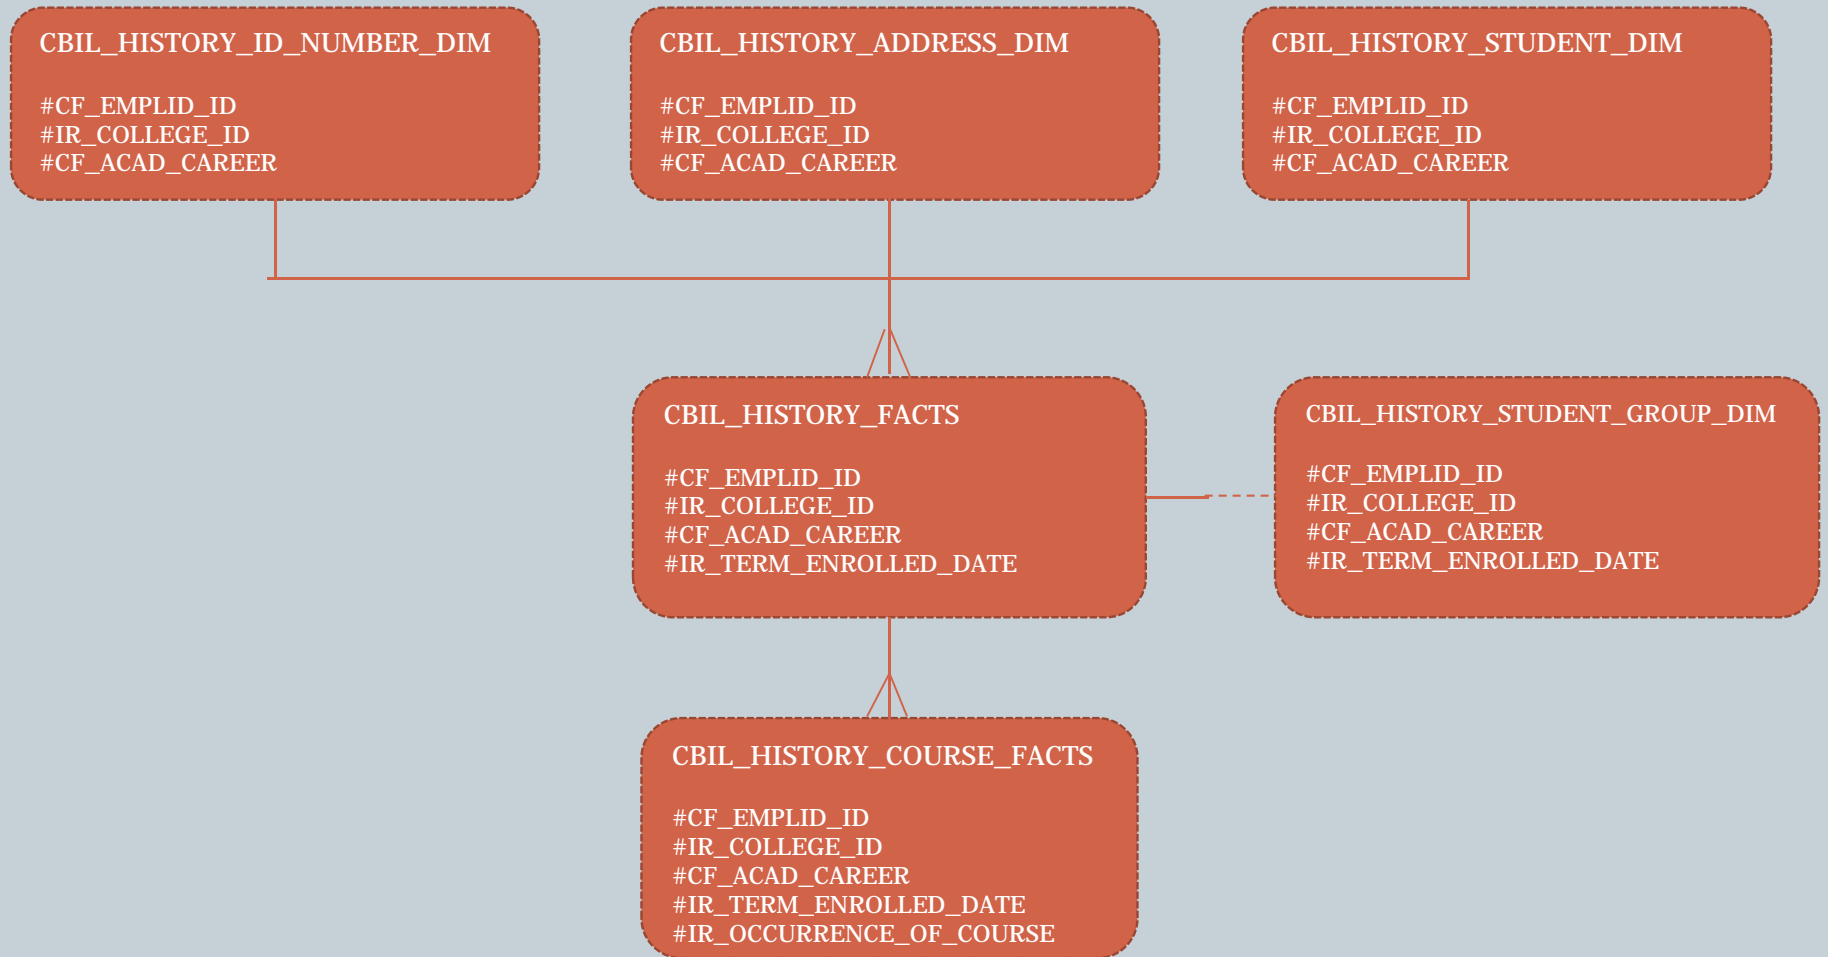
CBIL_HISTORY_ID_NUMBER_DIM

#CF_EMPLID_ID
#IR_COLLEGE_ID
#CF_ACAD_CAREER

CBIL_HISTORY_ADDRESS_DIM

#CF_EMPLID_ID
#IR_COLLEGE_ID
#CF_ACAD_CAREER

CBIL_HISTORY_STUDENT_DIM

#CF_EMPLID_ID
#IR_COLLEGE_ID
#CF_ACAD_CAREER

CBIL_HISTORY_FACTS

#CF_EMPLID_ID
#IR_COLLEGE_ID
#CF_ACAD_CAREER
#IR_TERM_ENROLLED_DATE

CBIL_HISTORY_STUDENT_GROUP_DIM

#CF_EMPLID_ID
#IR_COLLEGE_ID
#CF_ACAD_CAREER
#IR_TERM_ENROLLED_DATE

CBIL_HISTORY_COURSE_FACTS

#CF_EMPLID_ID
#IR_COLLEGE_ID
#CF_ACAD_CAREER
#IR_TERM_ENROLLED_DATE
#IR_OCCURRENCE_OF_COURSE